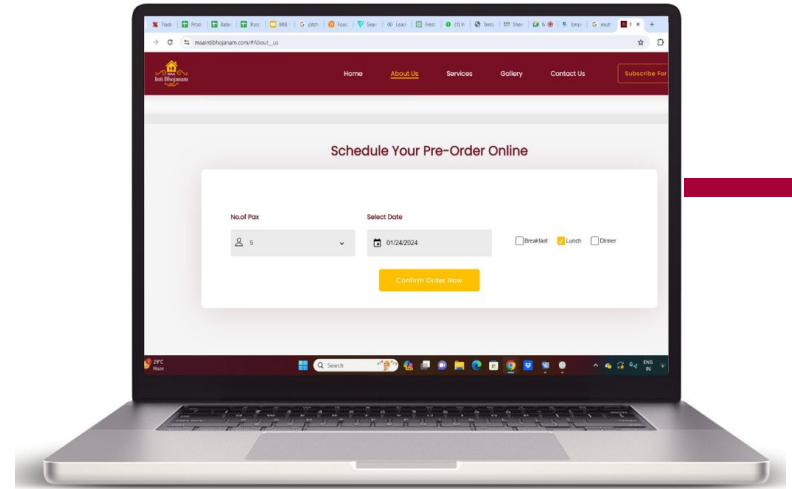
Yash | Proj | Refer | Ppt | WB | glob | Host | Sear | Lear | Websi | (1) W | Tech | Stev | 1 | Emp | sout | H

maaintibhojanam.com/#About_us

Inti Bhojanam

Home
About Us
Services
Gallery
Contact Us
Subscribe For

Schedule Your Pre-Order Online

No.of Pax
5

Select Date
01/24/2024

Breakfast
Lunch
Dinner

Confirm Order Now

29°C
Haze

Search

ENG
IN